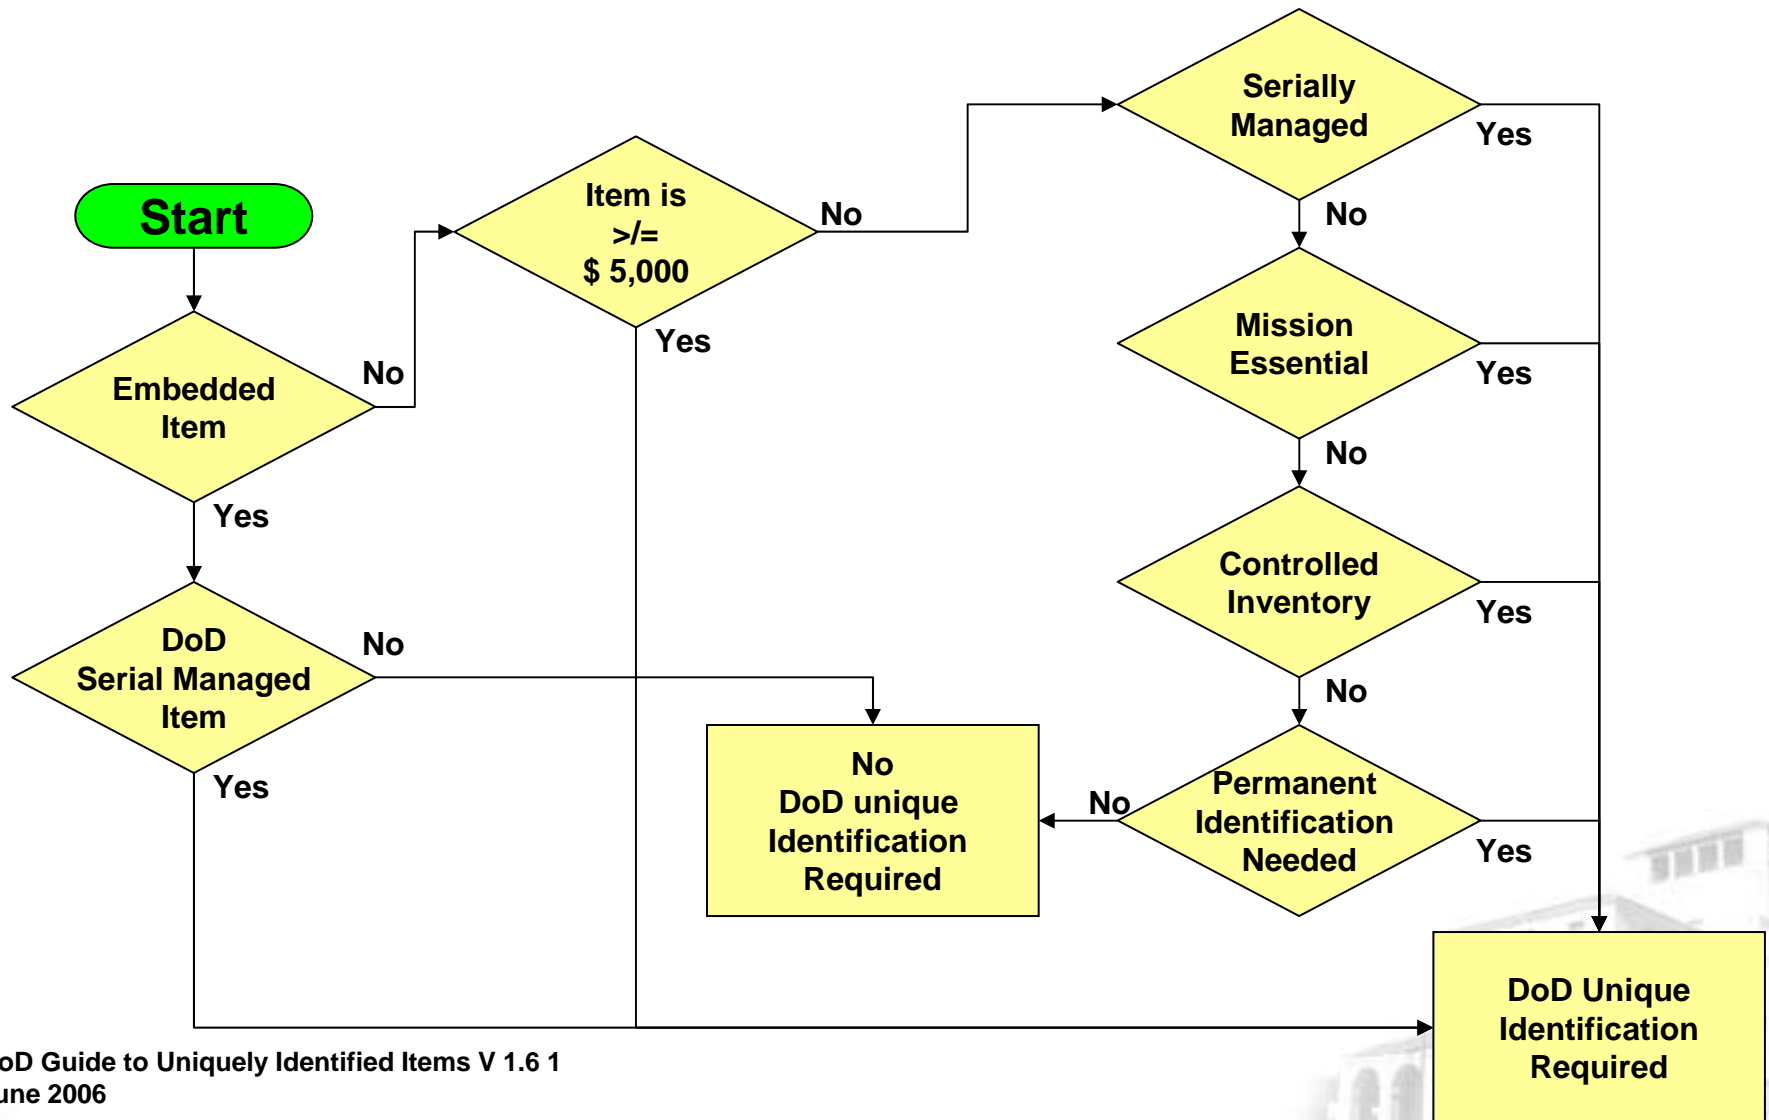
Start

Embedded Item

No

Yes

Item is >/= $ 5,000

No

Yes

Serially Managed

Yes

No

Mission Essential

Yes

No

Controlled Inventory

Yes

No

Permanent Identification Needed

Yes

No

DoD Serial Managed Item

No

Yes

No DoD unique Identification Required

DoD Unique Identification Required

oD Guide to Uniquely Identified Items V 1.6 1 une 2006